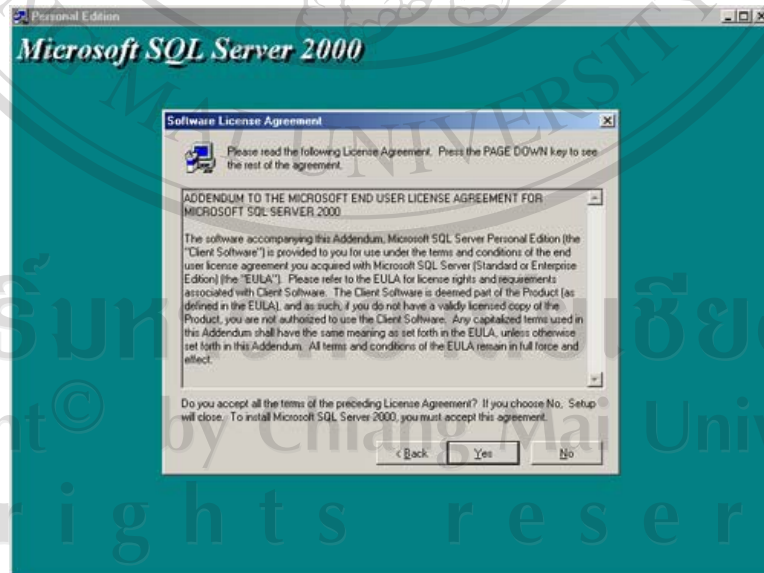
Personal Edition

Microsoft SQL Server 2000

Software License Agreement

Please read the following License Agreement. Press the PAGE DOWN key to see the rest of the agreement.

ADDENDUM TO THE MICROSOFT END USER LICENSE AGREEMENT FOR MICROSOFT SQL SERVER 2000

The software accompanying this Addendum, Microsoft SQL Server Personal Edition (the "Client Software") is provided to you for use under the terms and conditions of the end user license agreement you acquired with Microsoft SQL Server (Standard or Enterprise Edition) (the "EULA"). Please refer to the EULA for license rights and requirements associated with Client Software. The Client Software is deemed part of the Product (as defined in the EULA), and as such, if you do not have a validly licensed copy of the Product, you are not authorized to use the Client Software. Any capitalized terms used in this Addendum shall have the same meaning as set forth in the EULA, unless otherwise set forth in this Addendum. All terms and conditions of the EULA remain in full force and effect.

Do you accept all the terms of the preceding License Agreement? If you choose No, Setup will close. To install Microsoft SQL Server 2000, you must accept this agreement.

< Back

Yes

No

ลิขสิทธิ์มหาวิทยาลัยเชียงใหม่
Copyright© by Chiang Mai University
All rights reserved